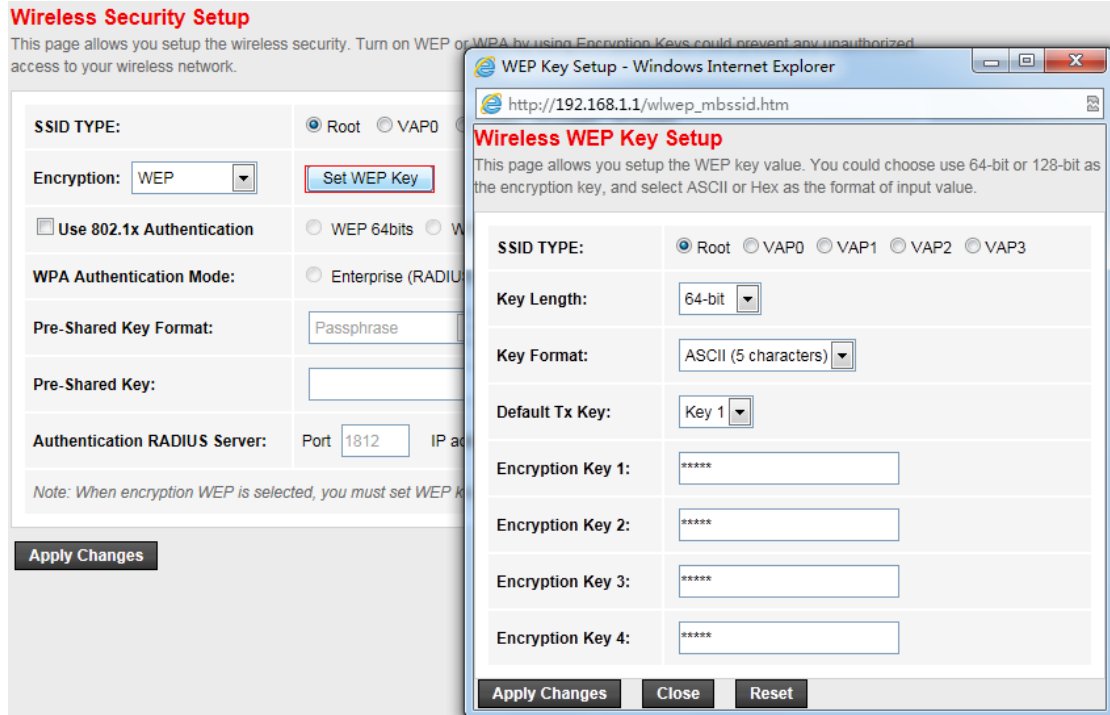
Wireless Security Setup

This page allows you setup the wireless security. Turn on WEP or WPA by using Encryption Keys could prevent any unauthorized access to your wireless network.

| | |
|---|---|
| SSID TYPE: | Root VAP0 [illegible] |
| Encryption: WEP | Set WEP Key |
| Use 802.1x Authentication | WEP 64bits W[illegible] |
| WPA Authentication Mode: | Enterprise (RADIU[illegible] |
| Pre-Shared Key Format: | Passphrase |
| Pre-Shared Key: | |
| Authentication RADIUS Server: | Port 1812 IP a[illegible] |

Note: When encryption WEP is selected, you must set WEP k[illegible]

Apply Changes

WEP Key Setup - Windows Internet Explorer

http://192.168.1.1/wlwep_mbssid.htm

Wireless WEP Key Setup

This page allows you setup the WEP key value. You could choose use 64-bit or 128-bit as the encryption key, and select ASCII or Hex as the format of input value.

| | |
|---|---|
| SSID TYPE: | Root VAP0 VAP1 VAP2 VAP3 |
| Key Length: | 64-bit |
| Key Format: | ASCII (5 characters) |
| Default Tx Key: | Key 1 |
| Encryption Key 1: | ***** |
| Encryption Key 2: | ***** |
| Encryption Key 3: | ***** |
| Encryption Key 4: | ***** |

Apply Changes Close Reset